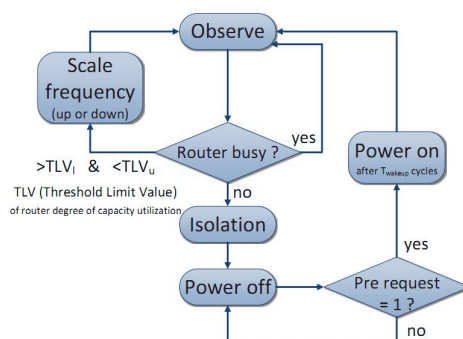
Observe

Scale frequency
(up or down)

Router busy ?

yes

$>TLV_l$ & $<TLV_u$

TLV (Threshold Limit Value) of router degree of capacity utilization

no

Isolation

Power on
after $T_{wakeup}$ cycles

yes

Power off

Pre request = 1 ?

no